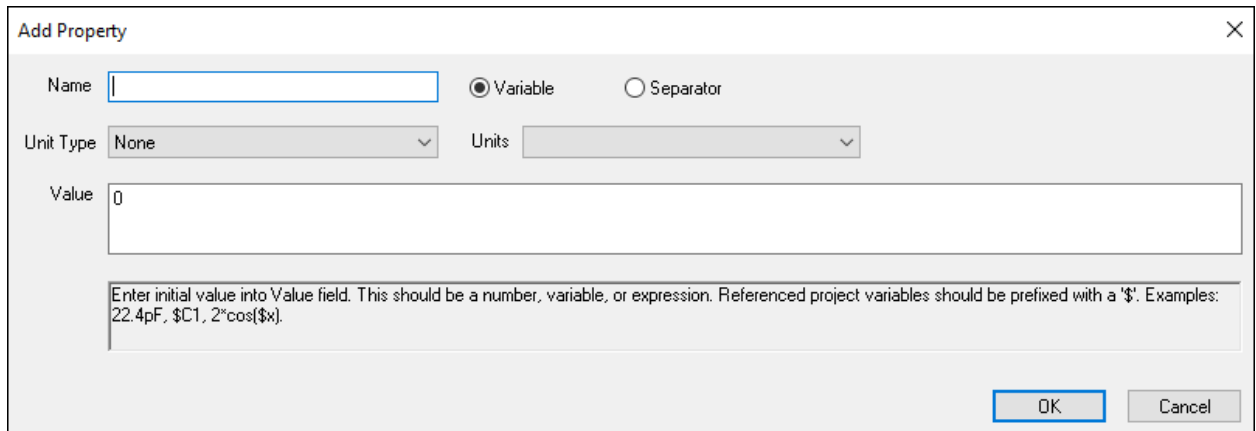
Add Property

Name

Variable

Separator

Unit Type None

Units

Value 0

Enter initial value into Value field. This should be a number, variable, or expression. Referenced project variables should be prefixed with a '$'. Examples: 22.4pF, $C1, 2*cos($x).

OK

Cancel